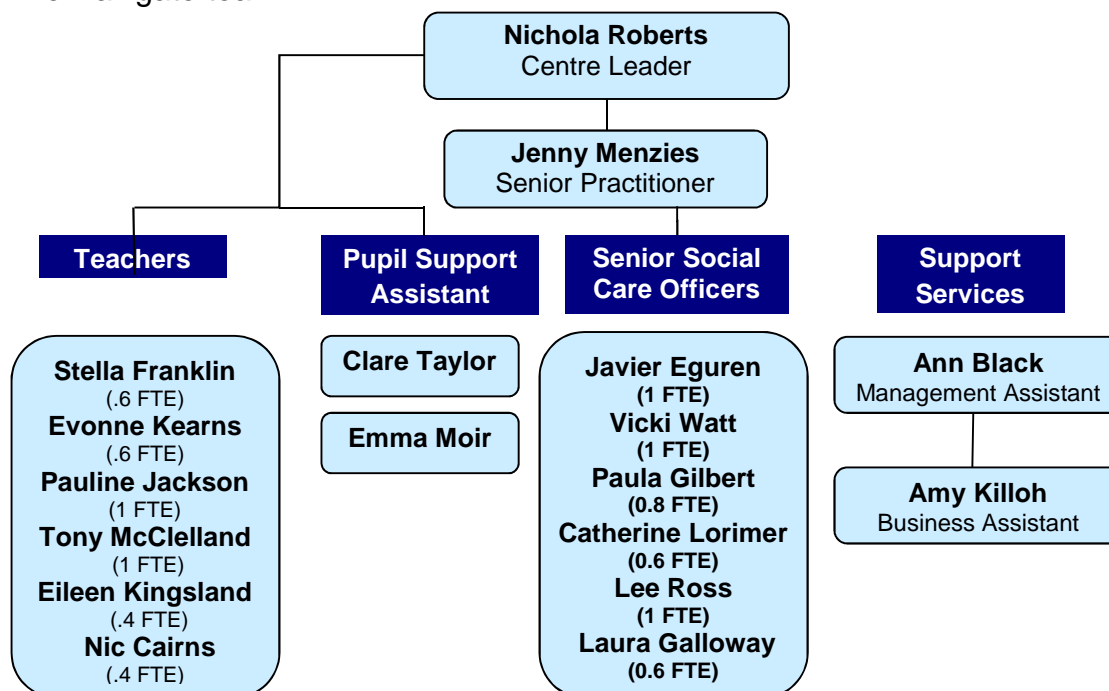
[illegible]

**Nichola Roberts**
Centre Leader

**Jenny Menzies**
Senior Practitioner

**Teachers**

**Pupil Support Assistant**

**Senior Social Care Officers**

**Support Services**

**Stella Franklin**
(.6 FTE)
**Evonne Kearns**
(.6 FTE)
**Pauline Jackson**
(1 FTE)
**Tony McClelland**
(1 FTE)
**Eileen Kingsland**
(.4 FTE)
**Nic Cairns**
(.4 FTE)

**Clare Taylor**

**Emma Moir**

**Javier Eguren**
**(1 FTE)**
**Vicki Watt**
**(1 FTE)**
**Paula Gilbert**
**(0.8 FTE)**
**Catherine Lorimer**
**(0.6 FTE)**
**Lee Ross**
**(1 FTE)**
**Laura Galloway**
**(0.6 FTE)**

**Ann Black**
Management Assistant

**Amy Killoh**
Business Assistant